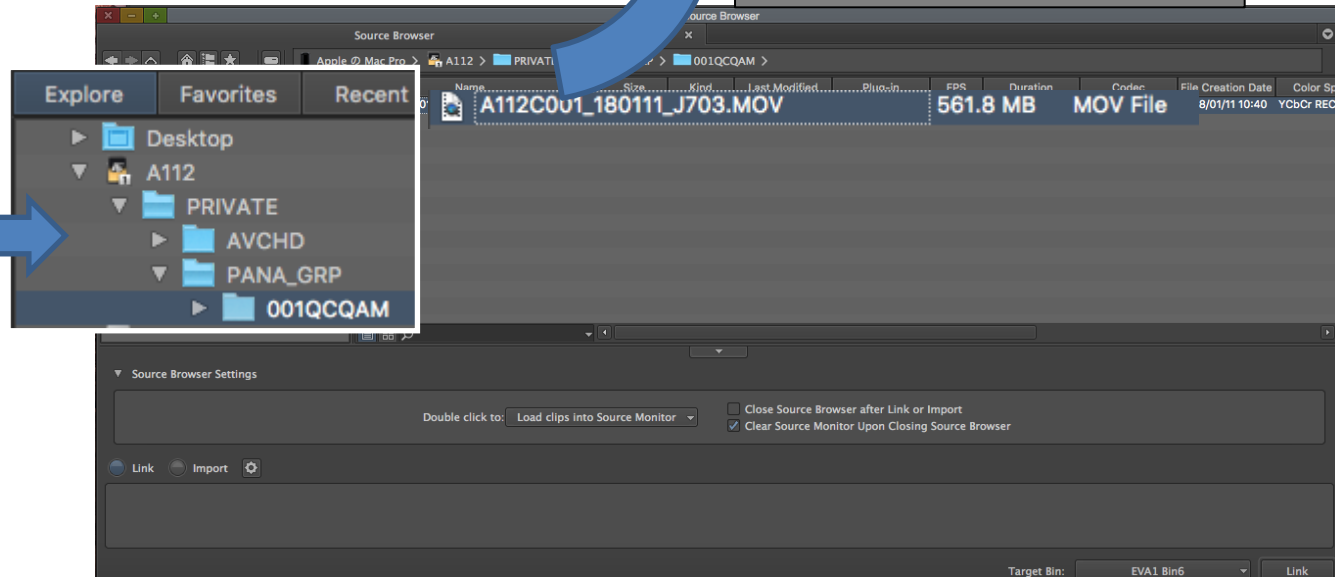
Source Browser

Source Browser

Apple Mac Pro > A112 > PRIVATE > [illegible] > 001QCQAM >

Explore Favorites Recent

Desktop
A112
PRIVATE
AVCHD
PANA_GRP
001QCQAM

| Name | Size | Kind | Last Modified | Plug-in | FPS | Duration | Codec | File Creation Date | Color Sp |
|---|---|---|---|---|---|---|---|---|---|
| A112C001_180111_J703.MOV | 561.8 MB | MOV File | | | | | | 8/01/11 10:40 | YCbCr REC |

Source Browser Settings

Double click to: Load clips into Source Monitor

Close Source Browser after Link or Import
Clear Source Monitor Upon Closing Source Browser

Link Import

Target Bin: EVA1 Bin6 Link